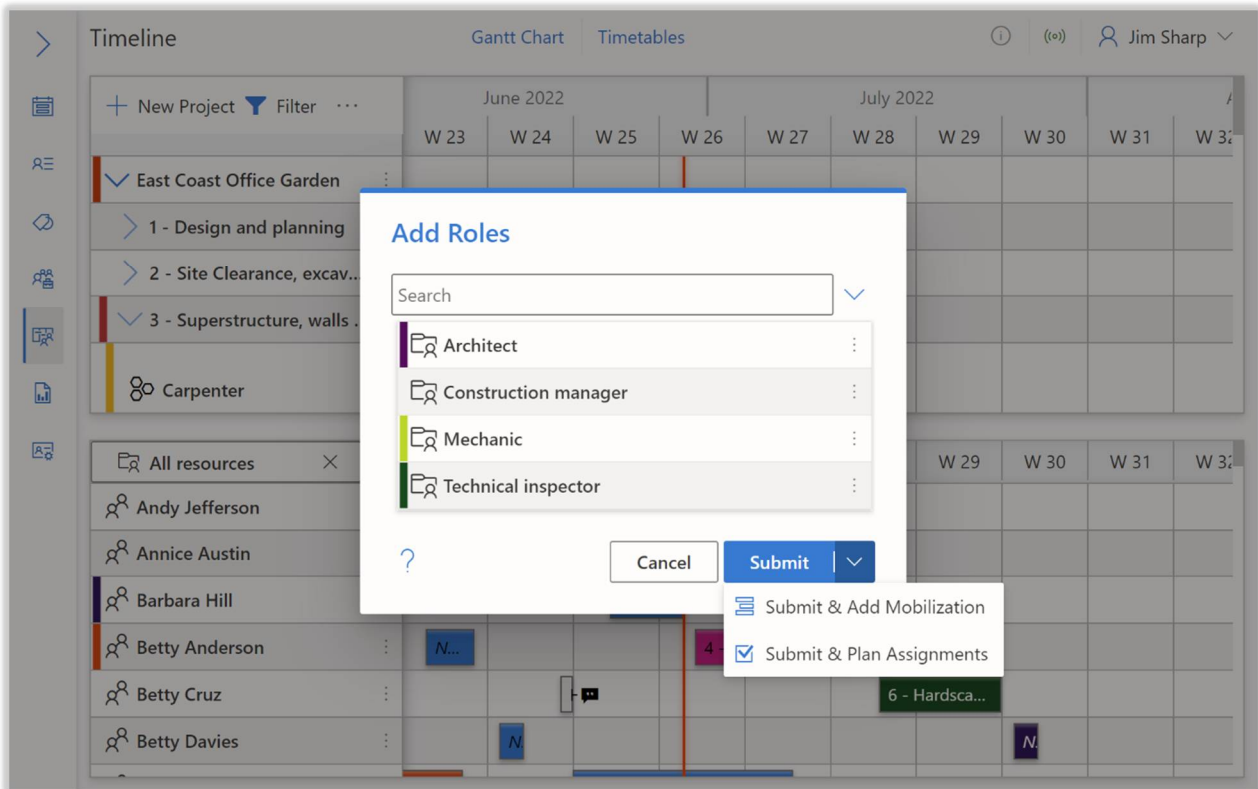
Timeline

Gantt Chart Timetables

Jim Sharp

New Project Filter ···

June 2022 July 2022

W 23 W 24 W 25 W 26 W 27 W 28 W 29 W 30 W 31 W 32

East Coast Office Garden

1 - Design and planning

2 - Site Clearance, excav...

3 - Superstructure, walls ...

Carpenter

All resources

Andy Jefferson

Annice Austin

Barbara Hill

Betty Anderson

Betty Cruz

Betty Davies

W 29 W 30 W 31 W 32

N...

4

6 - Hardsca...

N

N

Add Roles

Search

Architect

Construction manager

Mechanic

Technical inspector

?

Cancel

Submit

Submit & Add Mobilization

Submit & Plan Assignments